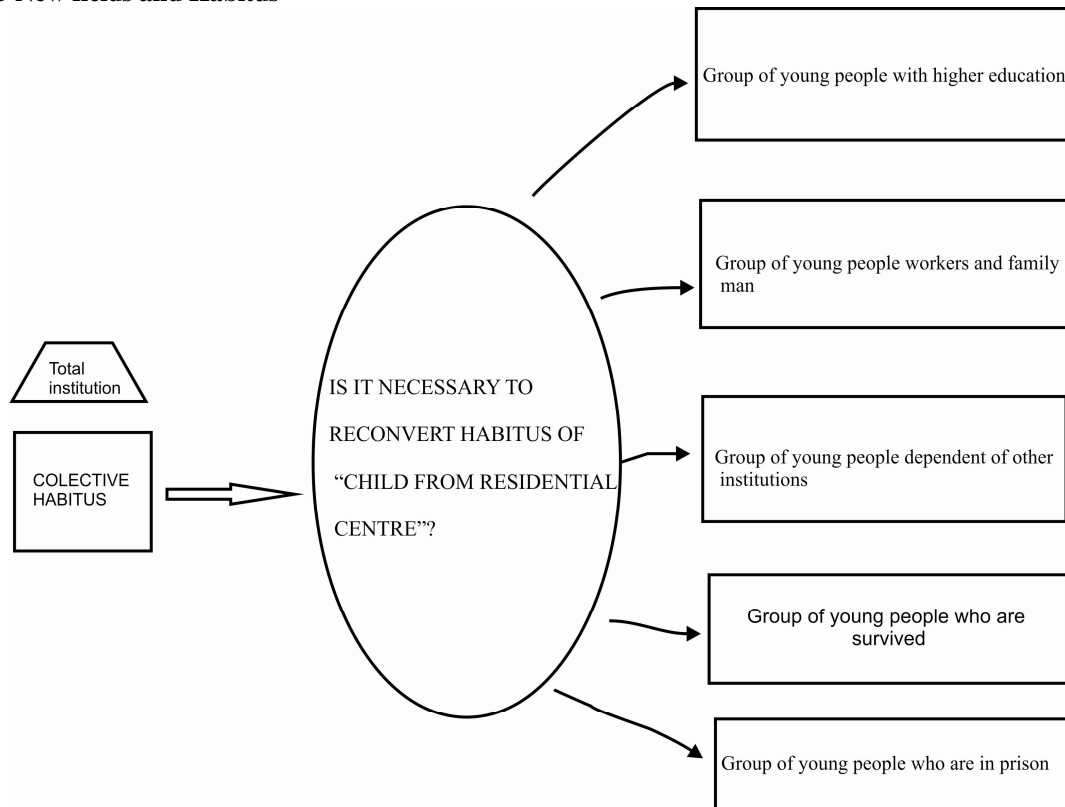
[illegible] New fields and Habitus

Total institution

COLECTIVE HABITUS

IS IT NECESSARY TO RECONVERT HABITUS OF "CHILD FROM RESIDENTIAL CENTRE"?

Group of young people with higher education

Group of young people workers and family man

Group of young people dependent of other institutions

Group of young people who are survived

Group of young people who are in prison